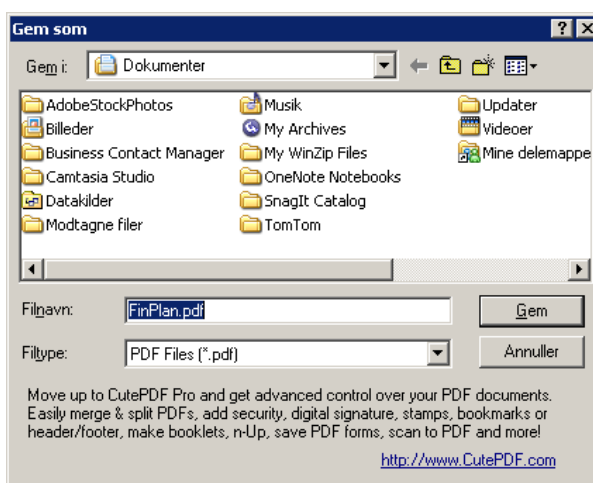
Gem som

?

X

Gem i:

Dokumenter

AdobeStockPhotos
Billeder
Business Contact Manager
Camtasia Studio
Datakilder
Modtagne filer

Musik
My Archives
My WinZip Files
OneNote Notebooks
SnagIt Catalog
TomTom

Updater
Videoer
Mine delemappe

Filnavn:

FinPlan.pdf

Gem

Filtype:

PDF Files (*.pdf)

Annuller

Move up to CutePDF Pro and get advanced control over your PDF documents. Easily merge & split PDFs, add security, digital signature, stamps, bookmarks or header/footer, make booklets, n-Up, save PDF forms, scan to PDF and more!

http://www.CutePDF.com